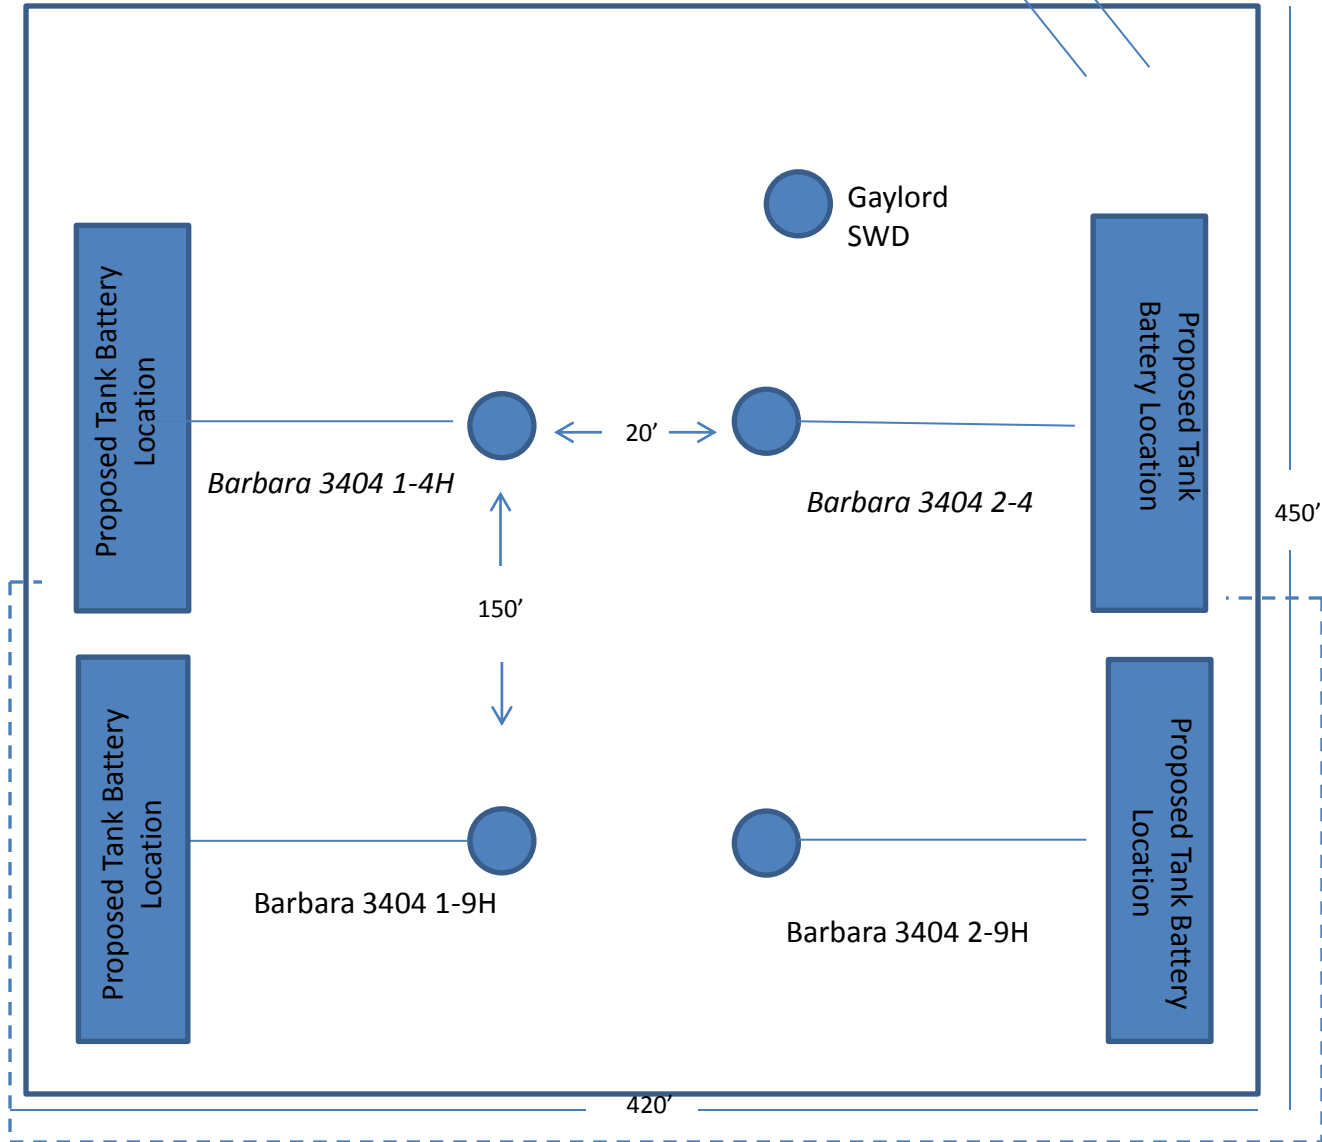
Gaylord SWD

Proposed Tank Battery Location

Proposed Tank Battery Location

20’

Barbara 3404 1-4H

Barbara 3404 2-4

450’

150’

Proposed Tank Battery Location

Proposed Tank Battery Location

Barbara 3404 1-9H

Barbara 3404 2-9H

420’